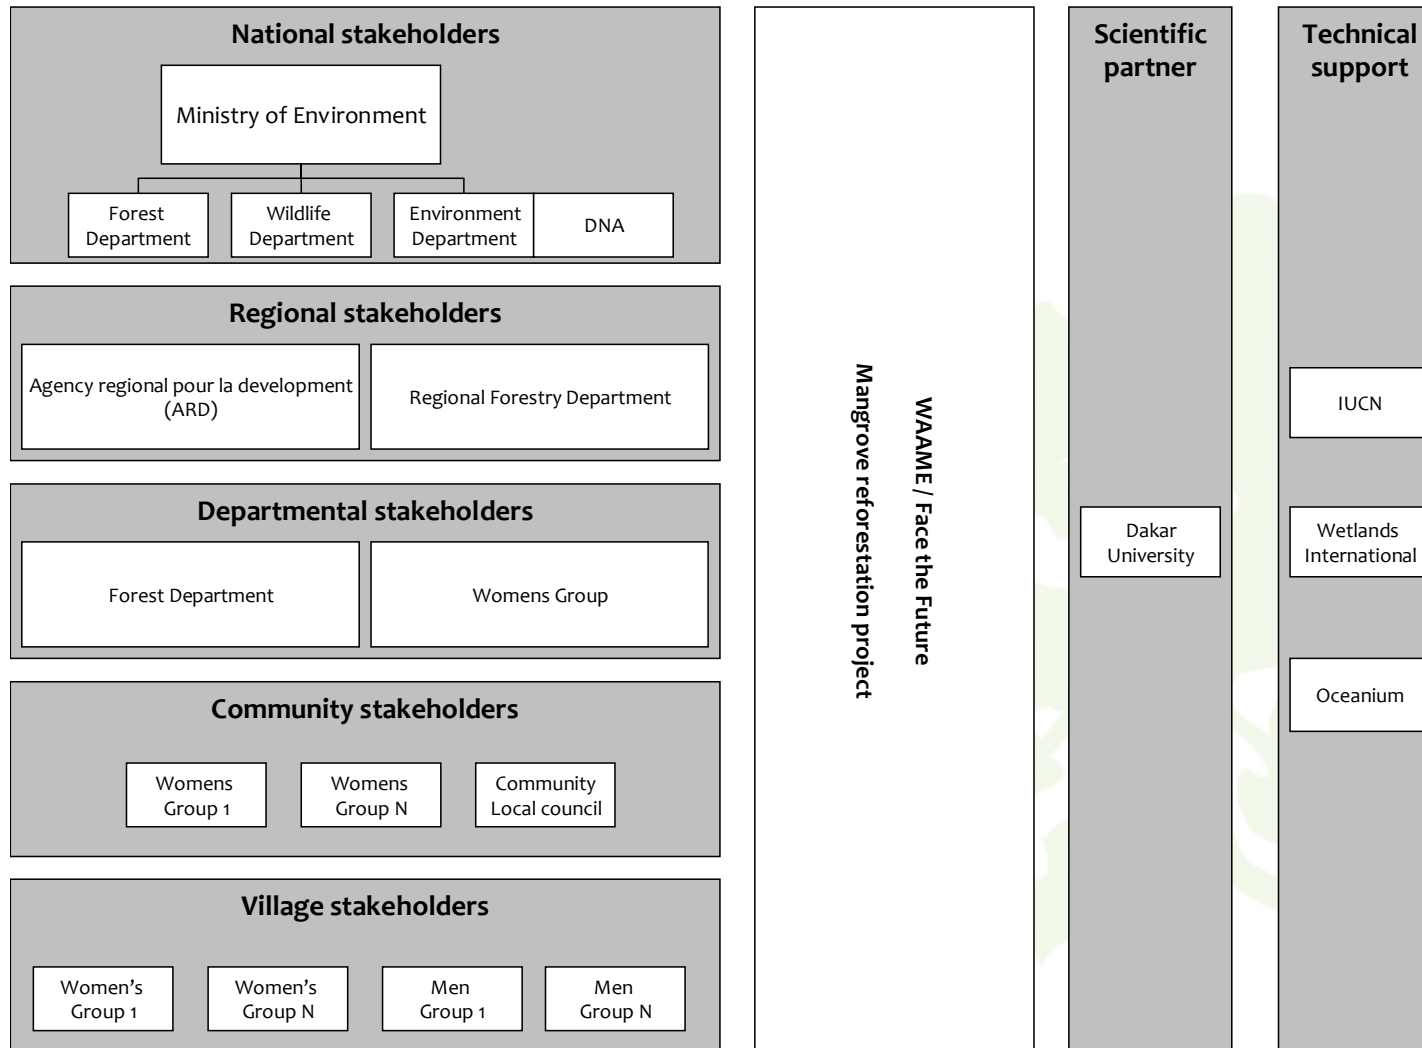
National stakeholders

Ministry of Environment

Forest Department

Wildlife Department

Environment Department

DNA

Regional stakeholders

Agency regional pour la development (ARD)

Regional Forestry Department

Departmental stakeholders

Forest Department

Womens Group

Community stakeholders

Womens Group 1

Womens Group N

Community Local council

Village stakeholders

Women's Group 1

Women's Group N

Men Group 1

Men Group N

WAAME / Face the Future
Mangrove reforestation project

Scientific partner

Dakar University

Technical support

IUCN

Wetlands International

Oceanium